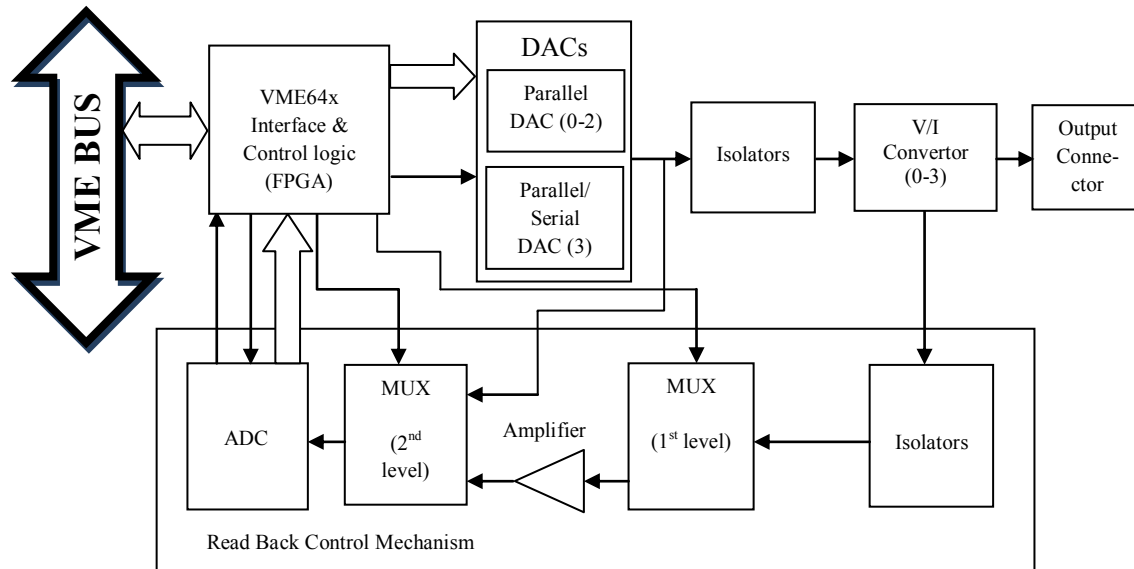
VME BUS

VME64x Interface & Control logic (FPGA)

DACs

Parallel DAC (0-2)

Parallel/ Serial DAC (3)

Isolators

V/I Convertor (0-3)

Output Connector

MUX ($2^{nd}$ level)

MUX ($1^{st}$ level)

ADC

Amplifier

Isolators

Read Back Control Mechanism